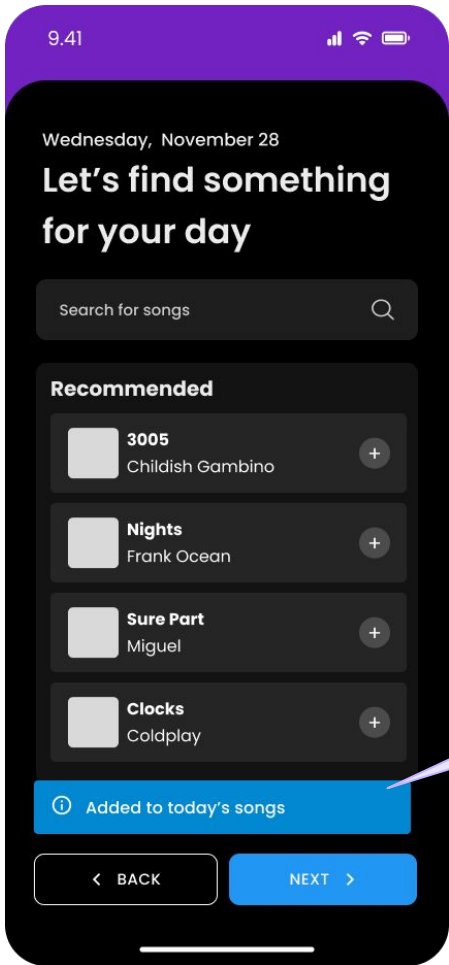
9.41

Wednesday, November 28

Let's find something for your day

Search for songs

Recommended

3005
Childish Gambino

Nights
Frank Ocean

Sure Part
Miguel

Clocks
Coldplay

Added to today's songs

BACK

NEXT